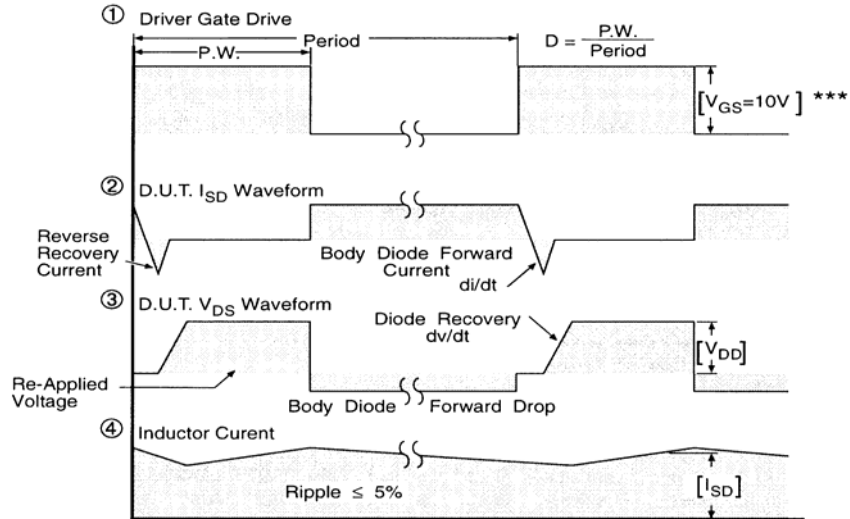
① Driver Gate Drive

P.W.

Period

$D = \frac{P.W.}{Period}$

$[V_{GS}=10V]$ ***

② D.U.T. $I_{SD}$ Waveform

Reverse Recovery Current

Body Diode Forward Current

di/dt

③ D.U.T. $V_{DS}$ Waveform

Diode Recovery dv/dt

$[V_{DD}]$

Re-Applied Voltage

Body Diode Forward Drop

④ Inductor Curent

Ripple $\leq$ 5%

$[I_{SD}]$